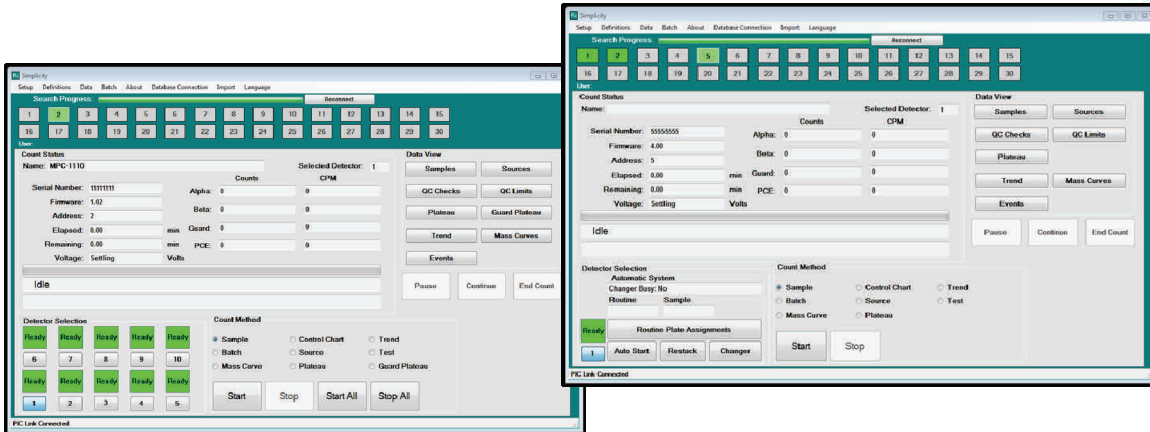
Simplicity
Setup Definitions Data Batch About Database Connection Import Language
Search Progress: Reconnect
1 2 3 4 5 6 7 8 9 10 11 12 13 14 15
16 17 18 19 20 21 22 23 24 25 26 27 28 29 30
User:
Count Status
Name: MPC-1110
Selected Detector: 1
Counts CPM
Serial Number: 11111111
Alpha: 0 0
Firmware: 1.02
Beta: 0 0
Address: 2
Elapsed: 0.00 min
Guard: 0 0
Remaining: 0.00 min
PCE: 0 0
Voltage: Settling Volts
Idle
Data View
Samples Sources
QC Checks QC Limits
Plateau Guard Plateau
Trend Mass Curves
Events
Pause Continue End Count
Detector Selection
Ready Ready Ready Ready Ready
6 7 8 9 10
Ready Ready Ready Ready Ready
1 2 3 4 5
Count Method
Sample Control Chart Trend
Batch Source Test
Mass Curve Plateau Guard Plateau
Start Stop Start All Stop All
PIC Link Connected.

Simplicity
Setup Definitions Data Batch About Database Connection Import Language
Search Progress: Reconnect
1 2 3 4 5 6 7 8 9 10 11 12 13 14 15
16 17 18 19 20 21 22 23 24 25 26 27 28 29 30
User:
Count Status
Name:
Selected Detector: 1
Counts CPM
Serial Number: 55555555
Alpha: 0 0
Firmware: 4.00
Beta: 0 0
Address: 5
Elapsed: 0.00 min
Guard: 0 0
Remaining: 0.00 min
PCE: 0 0
Voltage: Settling Volts
Idle
Data View
Samples Sources
QC Checks QC Limits
Plateau
Trend Mass Curves
Events
Pause Continue End Count
Detector Selection
Automatic System
Changer Busy: No
Routine Sample
Ready
Routine Plate Assignments
1
Auto Start Restack Changer
Count Method
Sample Control Chart Trend
Batch Source Test
Mass Curve Plateau
Start Stop
PIC Link Connected